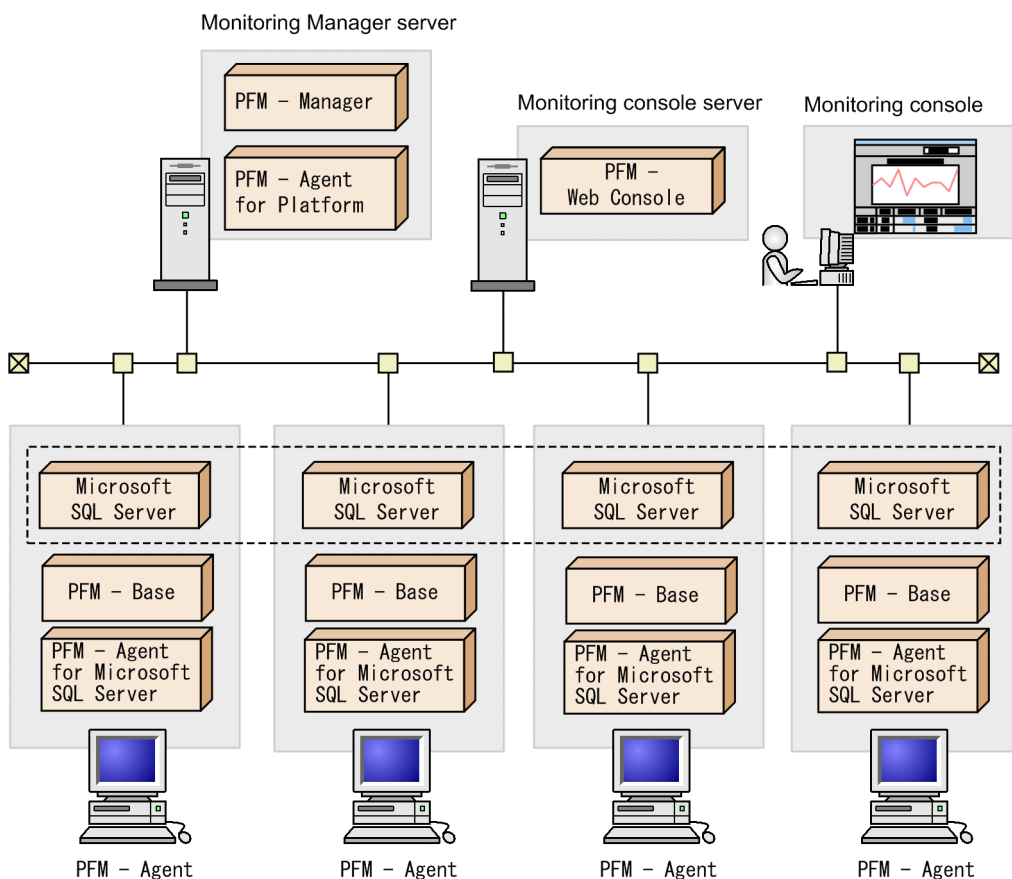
Monitoring Manager server

PFM - Manager

PFM - Agent for Platform

Monitoring console server

PFM - Web Console

Monitoring console

Microsoft SQL Server

PFM - Base

PFM - Agent for Microsoft SQL Server

PFM - Agent

Microsoft SQL Server

PFM - Base

PFM - Agent for Microsoft SQL Server

PFM - Agent

Microsoft SQL Server

PFM - Base

PFM - Agent for Microsoft SQL Server

PFM - Agent

Microsoft SQL Server

PFM - Base

PFM - Agent for Microsoft SQL Server

PFM - Agent